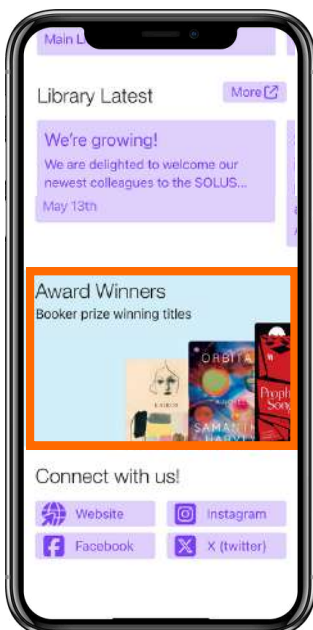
Main L

Library Latest

More

We're growing!

We are delighted to welcome our newest colleagues to the SOLUS...

May 13th

Award Winners

Booker prize winning titles

ORBITAL

SAMANTHA HARVEY

Prophet Song

Connect with us!

Website

Instagram

Facebook

X (twitter)